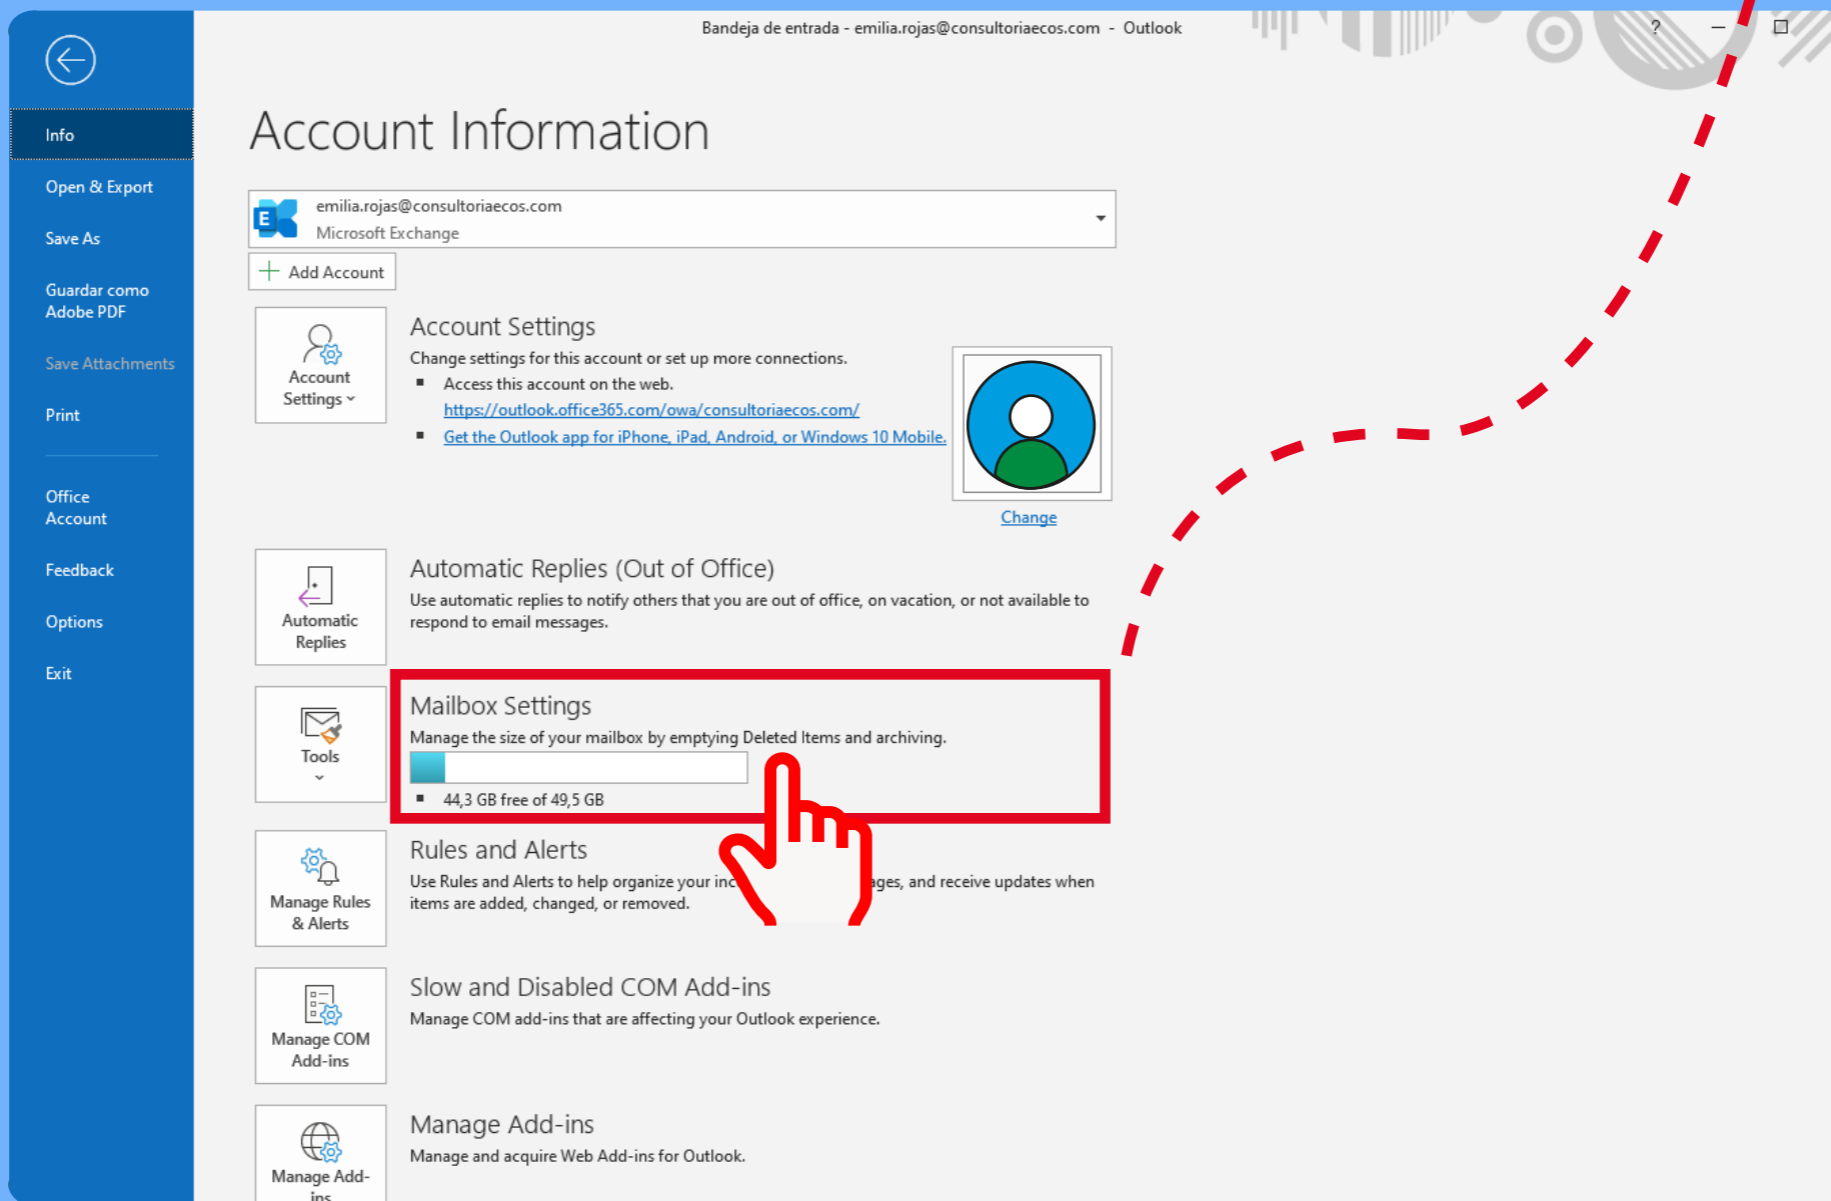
Bandeja de entrada - emilia.rojas@consultoriaecos.com - Outlook

?

Info

Open & Export

Save As

Guardar como Adobe PDF

Save Attachments

Print

Office Account

Feedback

Options

Exit

Account Information

emilia.rojas@consultoriaecos.com
Microsoft Exchange

Add Account

Account Settings

Account Settings
Change settings for this account or set up more connections.
▪ Access this account on the web.
https://outlook.office365.com/owa/consultoriaecos.com/
▪ Get the Outlook app for iPhone, iPad, Android, or Windows 10 Mobile.

Change

Automatic Replies

Automatic Replies (Out of Office)
Use automatic replies to notify others that you are out of office, on vacation, or not available to respond to email messages.

Tools

Mailbox Settings
Manage the size of your mailbox by emptying Deleted Items and archiving.
▪ 44,3 GB free of 49,5 GB

Manage Rules & Alerts

Rules and Alerts
Use Rules and Alerts to help organize your inc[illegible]ges, and receive updates when items are added, changed, or removed.

Manage COM Add-ins

Slow and Disabled COM Add-ins
Manage COM add-ins that are affecting your Outlook experience.

Manage Add-ins

Manage Add-ins
Manage and acquire Web Add-ins for Outlook.